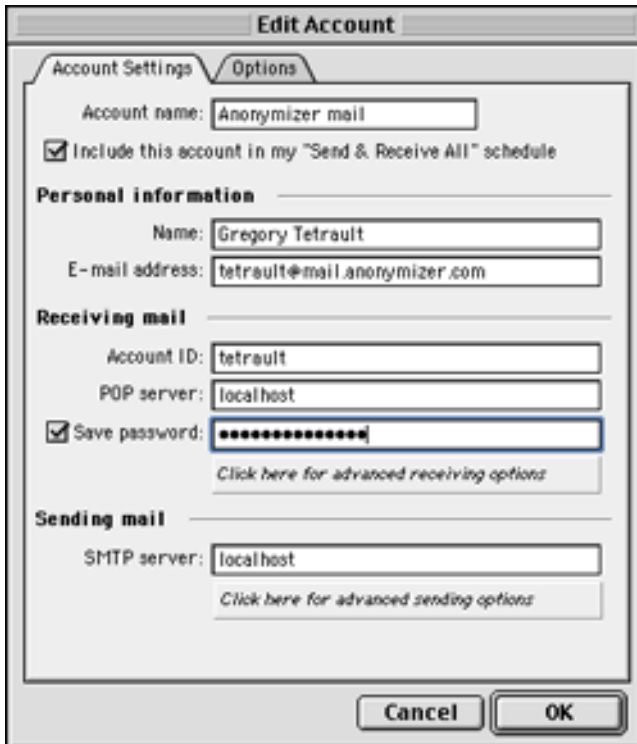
Edit Account

Account Settings Options

Account name: Anonymizer mail

Include this account in my "Send & Receive All" schedule

Personal information

Name: Gregory Tetrault

E-mail address: tetrault@mail.anonymizer.com

Receiving mail

Account ID: tetrault

POP server: localhost

Save password: •••••••••••••••

Click here for advanced receiving options

Sending mail

SMTP server: localhost

Click here for advanced sending options

Cancel OK